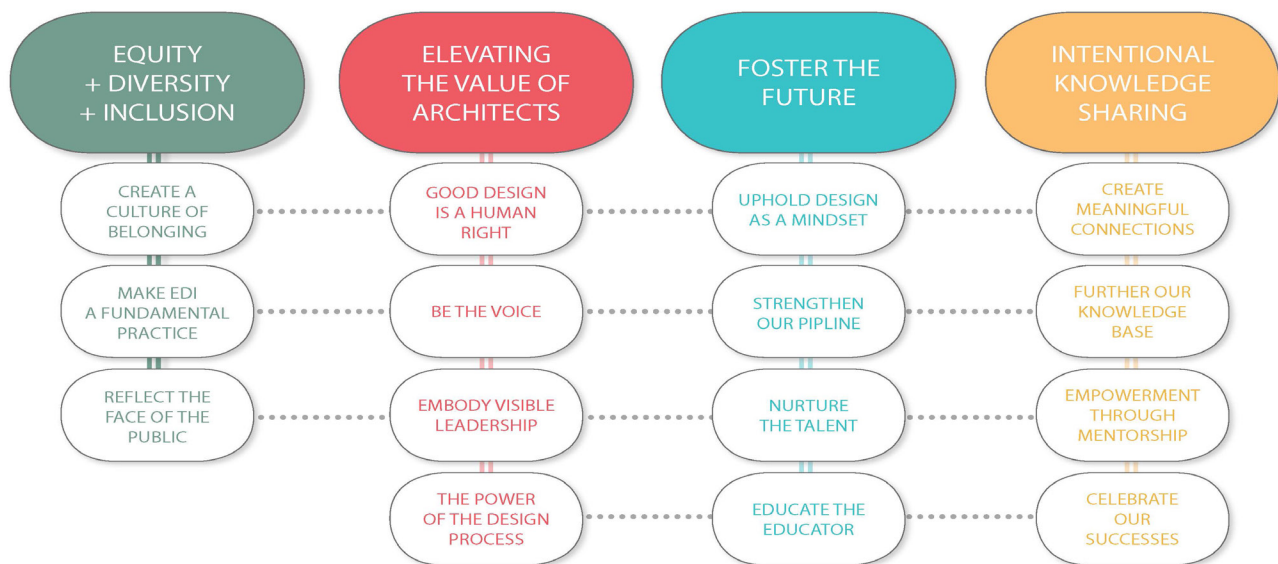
EQUITY + DIVERSITY + INCLUSION

CREATE A CULTURE OF BELONGING

MAKE EDI A FUNDAMENTAL PRACTICE

REFLECT THE FACE OF THE PUBLIC

ELEVATING THE VALUE OF ARCHITECTS

GOOD DESIGN IS A HUMAN RIGHT

BE THE VOICE

EMBODY VISIBLE LEADERSHIP

THE POWER OF THE DESIGN PROCESS

FOSTER THE FUTURE

UPHOLD DESIGN AS A MINDSET

STRENGTHEN OUR PIPLINE

NURTURE THE TALENT

EDUCATE THE EDUCATOR

INTENTIONAL KNOWLEDGE SHARING

CREATE MEANINGFUL CONNECTIONS

FURTHER OUR KNOWLEDGE BASE

EMPOWERMENT THROUGH MENTORSHIP

CELEBRATE OUR SUCCESSES